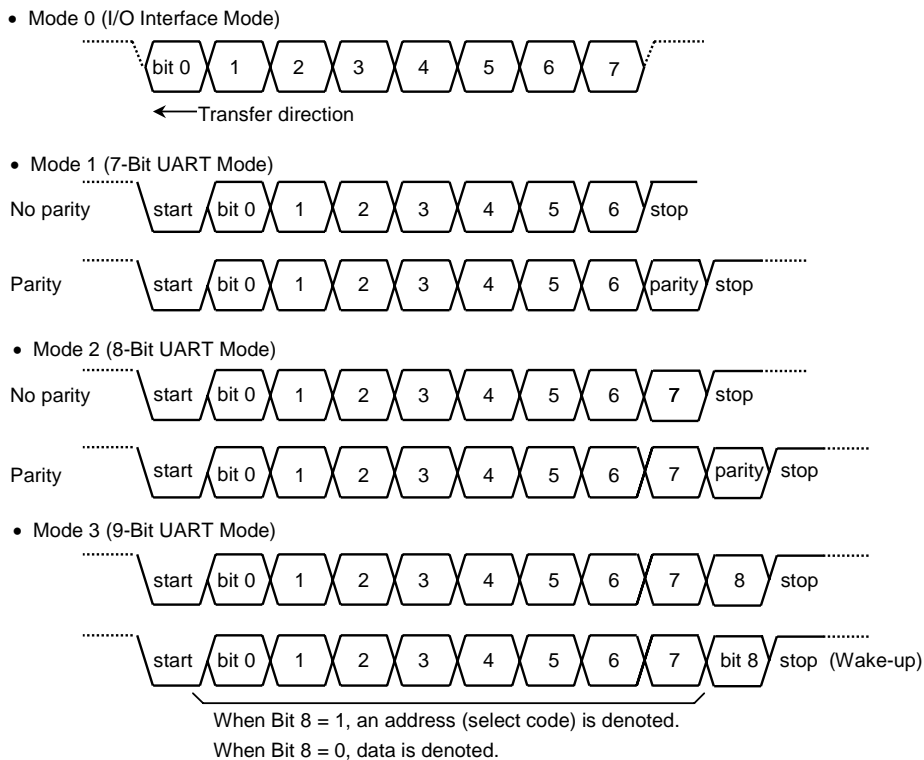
• Mode 0 (I/O Interface Mode)

bit 0 1 2 3 4 5 6 7

Transfer direction

• Mode 1 (7-Bit UART Mode)

No parity start bit 0 1 2 3 4 5 6 stop

Parity start bit 0 1 2 3 4 5 6 parity stop

• Mode 2 (8-Bit UART Mode)

No parity start bit 0 1 2 3 4 5 6 7 stop

Parity start bit 0 1 2 3 4 5 6 7 parity stop

• Mode 3 (9-Bit UART Mode)

start bit 0 1 2 3 4 5 6 7 8 stop

start bit 0 1 2 3 4 5 6 7 bit 8 stop (Wake-up)

When Bit 8 = 1, an address (select code) is denoted.
When Bit 8 = 0, data is denoted.